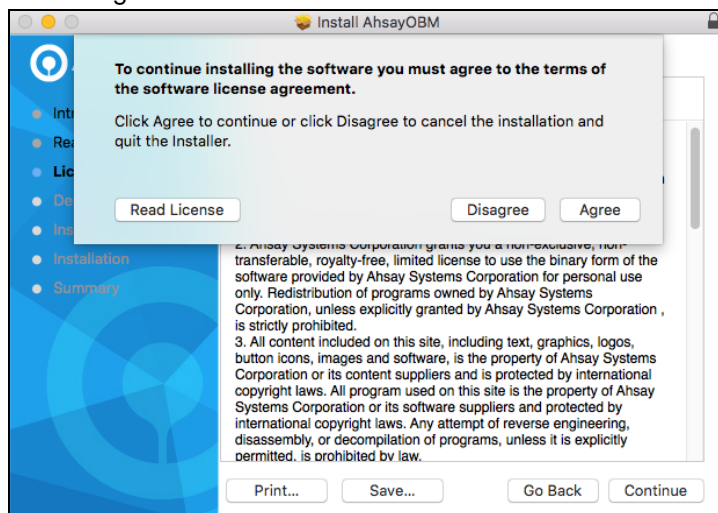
Install AhsayOBM

To continue installing the software you must agree to the terms of the software license agreement.

Click Agree to continue or click Disagree to cancel the installation and quit the Installer.

Read License

Disagree

Agree

Intr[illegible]

Rea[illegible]

Lic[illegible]

De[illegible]

Ins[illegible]

Installation

Summary

2. Ahsay Systems Corporation grants you a non-exclusive, non-transferable, royalty-free, limited license to use the binary form of the software provided by Ahsay Systems Corporation for personal use only. Redistribution of programs owned by Ahsay Systems Corporation, unless explicitly granted by Ahsay Systems Corporation , is strictly prohibited.
3. All content included on this site, including text, graphics, logos, button icons, images and software, is the property of Ahsay Systems Corporation or its content suppliers and is protected by international copyright laws. All program used on this site is the property of Ahsay Systems Corporation or its software suppliers and protected by international copyright laws. Any attempt of reverse engineering, disassembly, or decompilation of programs, unless it is explicitly permitted, is prohibited by law.

Print...

Save...

Go Back

Continue